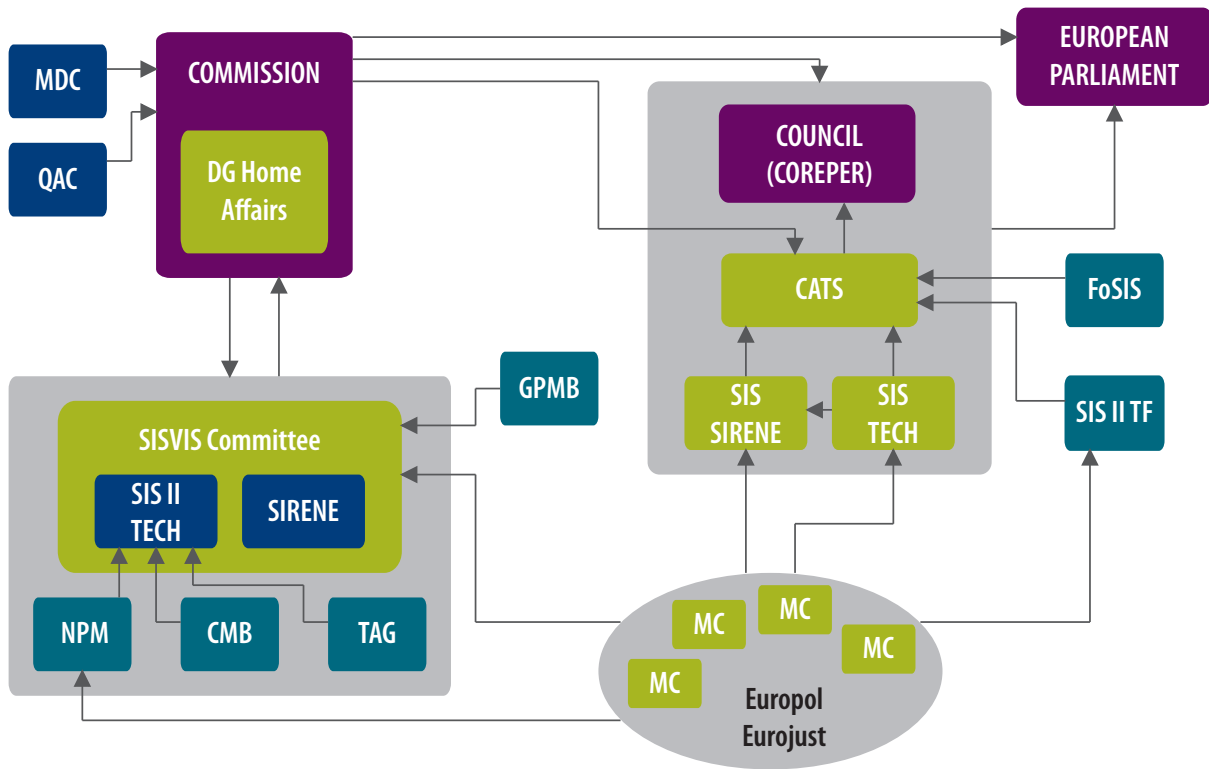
MDC

QAC

COMMISSION

DG Home Affairs

EUROPEAN PARLIAMENT

COUNCIL (COREPER)

CATS

FoSIS

SIS SIRENE

SIS TECH

SIS II TF

GPMB

SISVIS Committee

SIS II TECH

SIRENE

NPM

CMB

TAG

MC

MC

MC

MC

Europol Eurojust